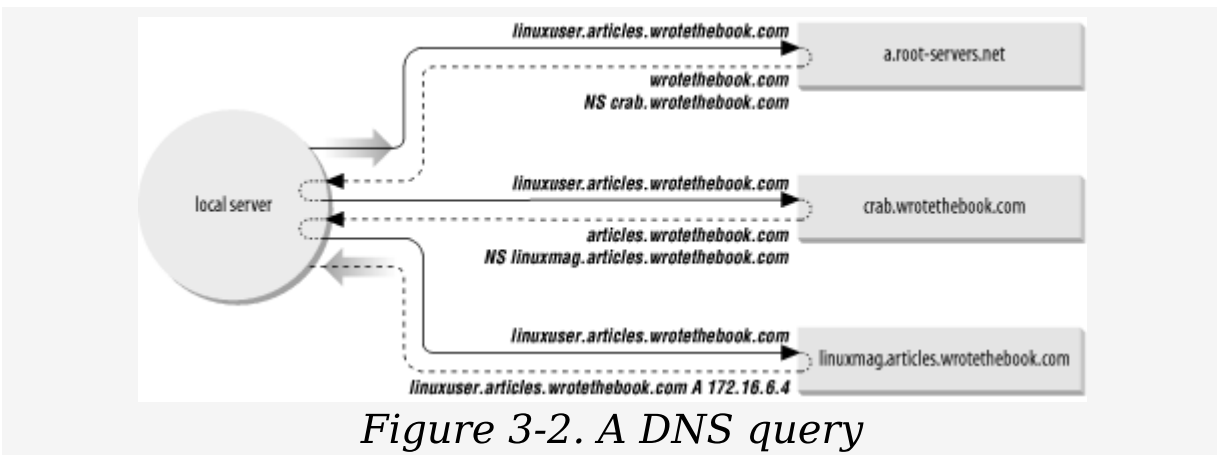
linuxuser.articles.wrotethebook.com

a.root-servers.net

wrotethebook.com
NS crab.wrotethebook.com

local server

linuxuser.articles.wrotethebook.com

crab.wrotethebook.com

articles.wrotethebook.com
NS linuxmag.articles.wrotethebook.com

linuxuser.articles.wrotethebook.com

linuxmag.articles.wrotethebook.com

linuxuser.articles.wrotethebook.com A 172.16.6.4

Figure 3-2. A DNS query